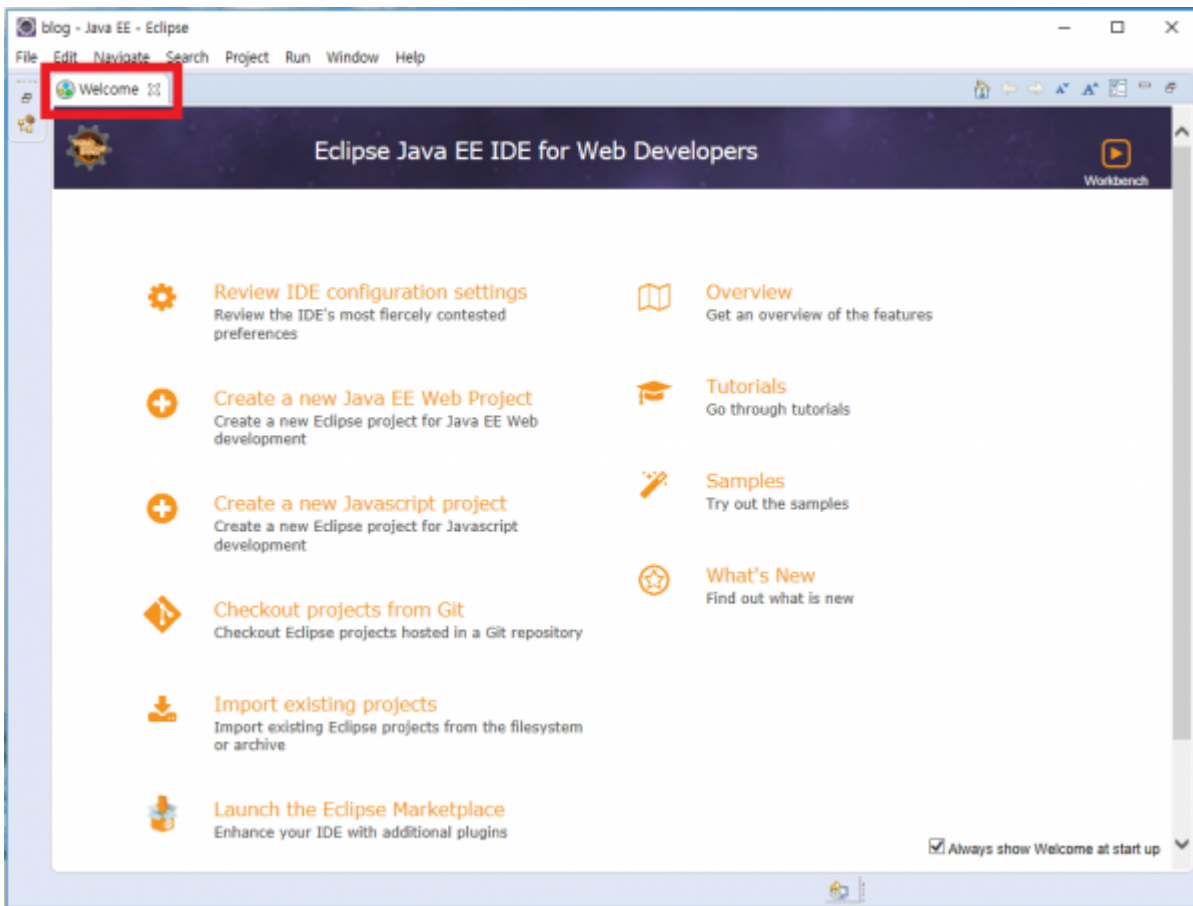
blog - Java EE - Eclipse

File Edit Navigate Search Project Run Window Help

Welcome

Eclipse Java EE IDE for Web Developers

Workbench

Review IDE configuration settings
Review the IDE's most fiercely contested preferences

Create a new Java EE Web Project
Create a new Eclipse project for Java EE Web development

Create a new Javascript project
Create a new Eclipse project for Javascript development

Checkout projects from Git
Checkout Eclipse projects hosted in a Git repository

Import existing projects
Import existing Eclipse projects from the filesystem or archive

Launch the Eclipse Marketplace
Enhance your IDE with additional plugins

Overview
Get an overview of the features

Tutorials
Go through tutorials

Samples
Try out the samples

What's New
Find out what is new

Always show Welcome at start up